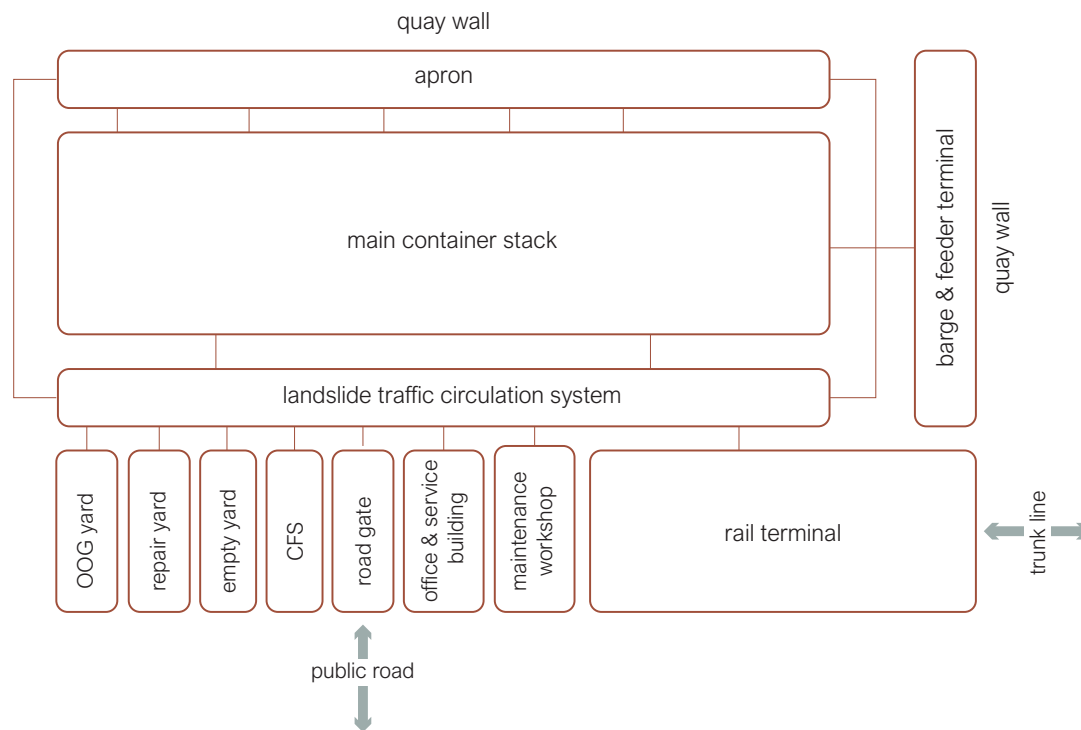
quay wall

apron

main container stack

barge & feeder terminal

quay wall

landslide traffic circulation system

OOG yard

repair yard

empty yard

CFS

road gate

office & service building

maintenance workshop

rail terminal

trunk line

public road